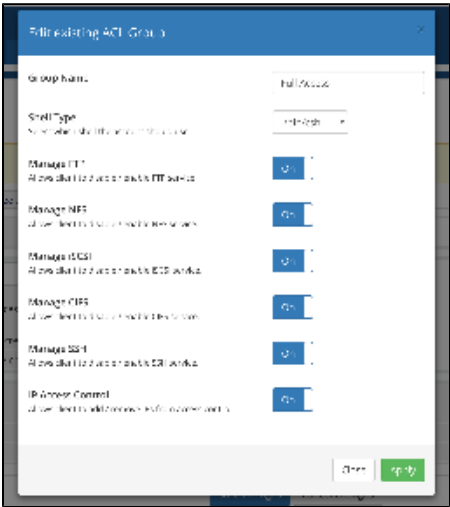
Edit existing ACL Group

Group Name

Full Access

Shell Type

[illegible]

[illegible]

Manage FTP

Allows client to enable or disable FTP service

On

Manage NFS

Allows client to enable or disable NFS service

On

Manage iSCSI

Allows client to enable or disable iSCSI service

On

Manage CIFS

Allows client to enable or disable CIFS service

On

Manage SSH

Allows client to enable or disable SSH service

On

IP Access Control

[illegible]

On

Close

Apply